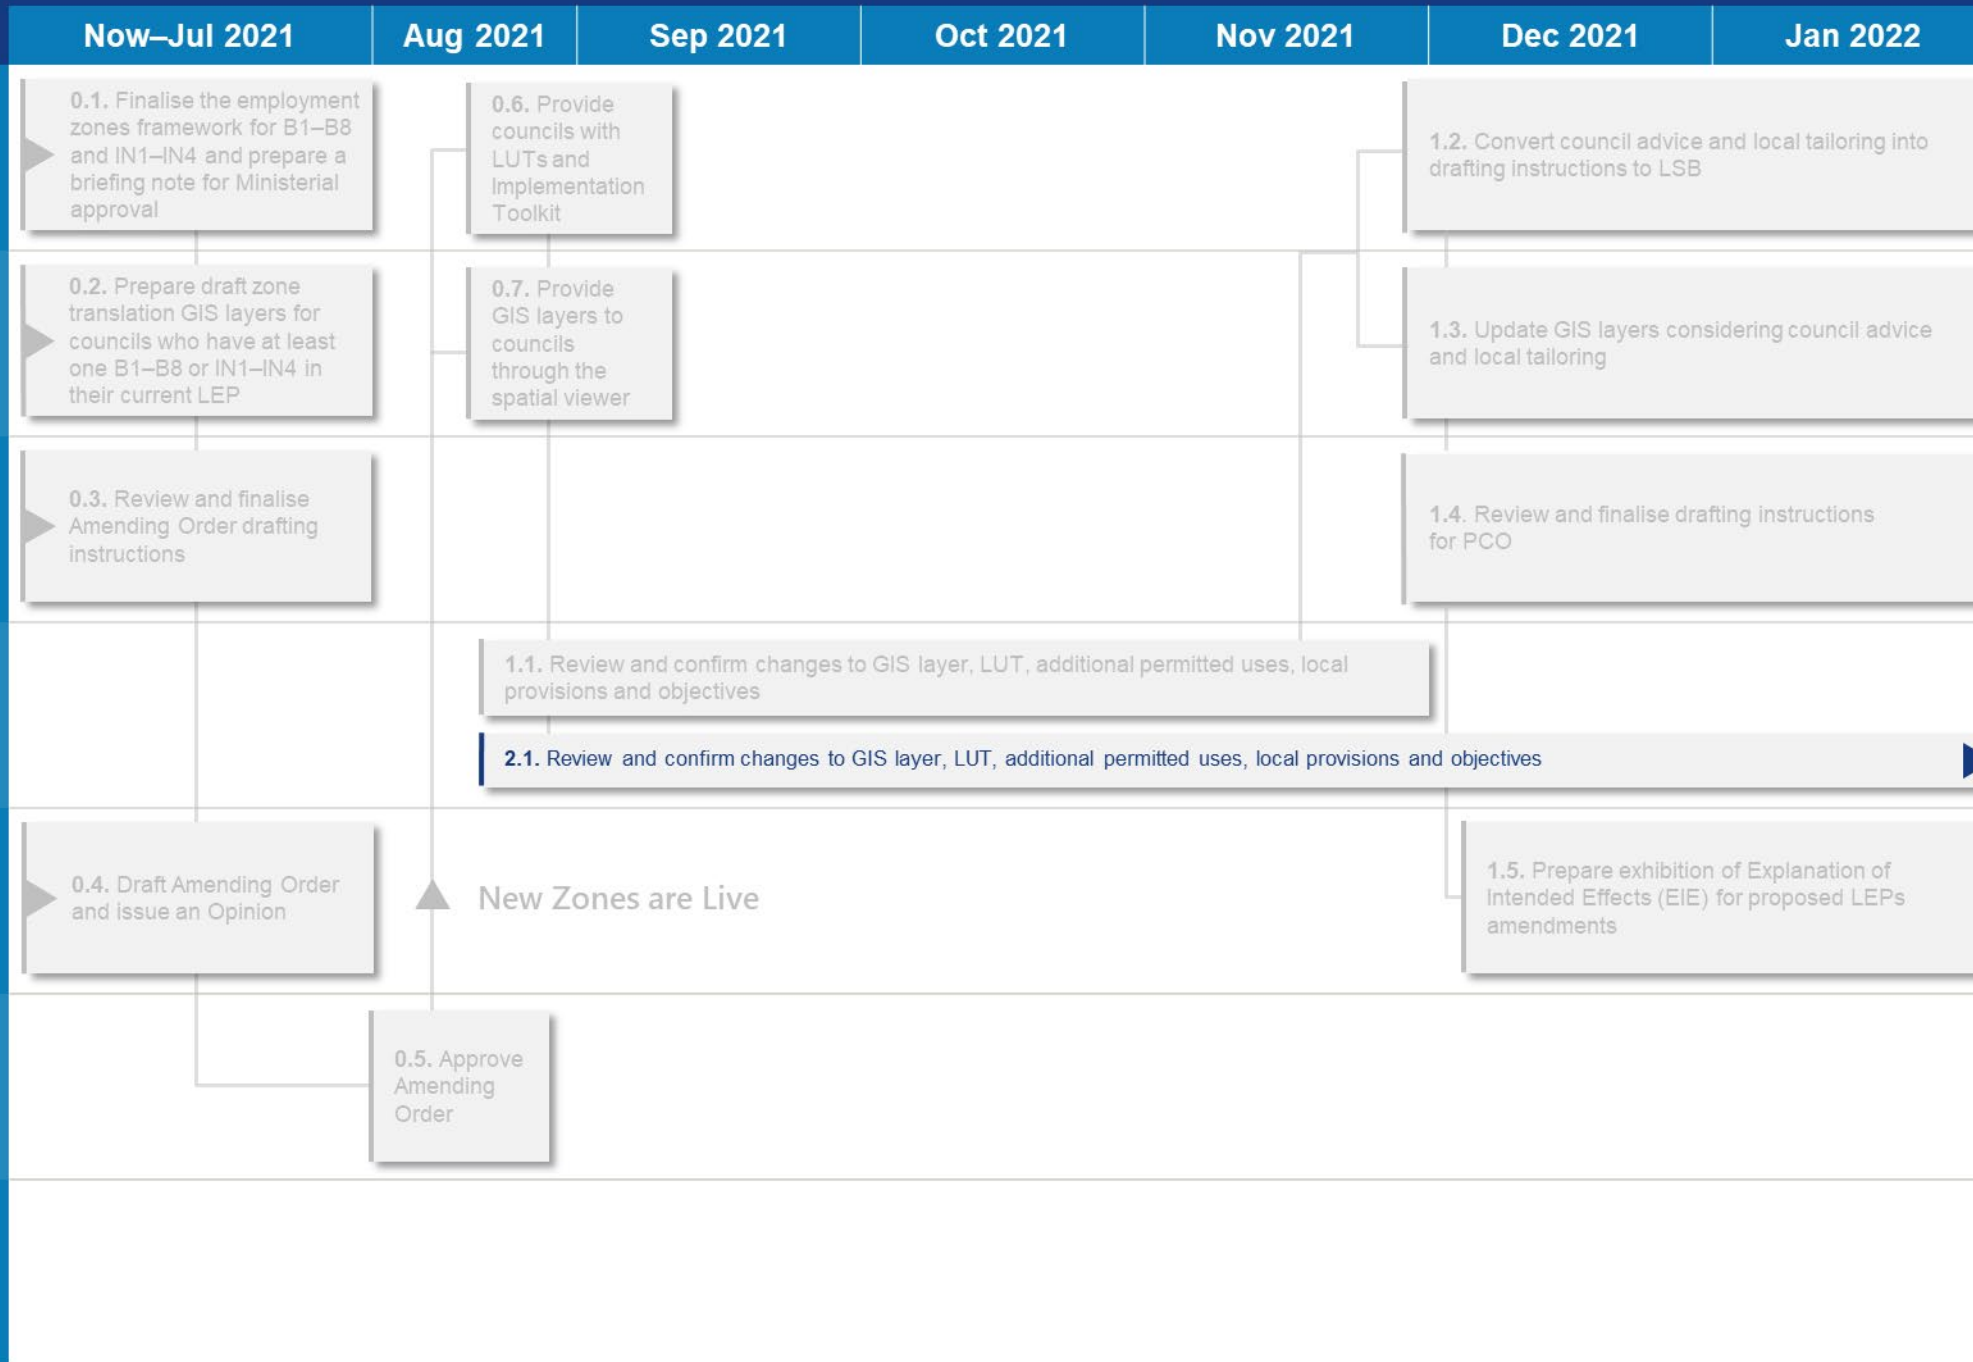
Now–Jul 2021 | Aug 2021 | Sep 2021 | Oct 2021 | Nov 2021 | Dec 2021 | Jan 2022

0.1. Finalise the employment zones framework for B1–B8 and IN1–IN4 and prepare a briefing note for Ministerial approval

0.2. Prepare draft zone translation GIS layers for councils who have at least one B1–B8 or IN1–IN4 in their current LEP

0.3. Review and finalise Amending Order drafting instructions

0.4. Draft Amending Order and issue an Opinion

0.5. Approve Amending Order

0.6. Provide councils with LUTs and Implementation Toolkit

0.7. Provide GIS layers to councils through the spatial viewer

New Zones are Live

1.1. Review and confirm changes to GIS layer, LUT, additional permitted uses, local provisions and objectives

2.1. Review and confirm changes to GIS layer, LUT, additional permitted uses, local provisions and objectives

1.2. Convert council advice and local tailoring into drafting instructions to LSB

1.3. Update GIS layers considering council advice and local tailoring

1.4. Review and finalise drafting instructions for PCO

1.5. Prepare exhibition of Explanation of Intended Effects (EIE) for proposed LEPs amendments